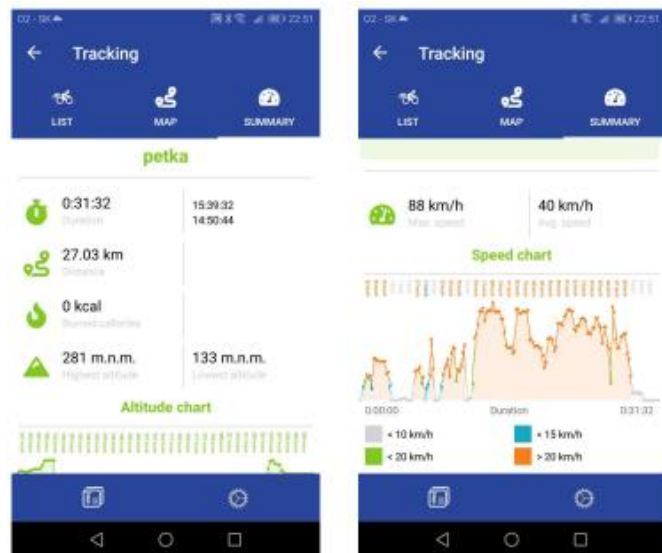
O2 - SK

22:51

Tracking

LIST

MAP

SUMMARY

petka

0:31:32
Duration

15:39:32
14:50:44

27.03 km
Distance

0 kcal
Burned calories

281 m.n.m.
Highest altitude

133 m.n.m.
Lowest altitude

Altitude chart

O2 - SK

22:51

Tracking

LIST

MAP

SUMMARY

88 km/h
Max. speed

40 km/h
Avg. speed

Speed chart

0:00:00

Duration

0:31:32

< 10 km/h

< 15 km/h

< 20 km/h

> 20 km/h